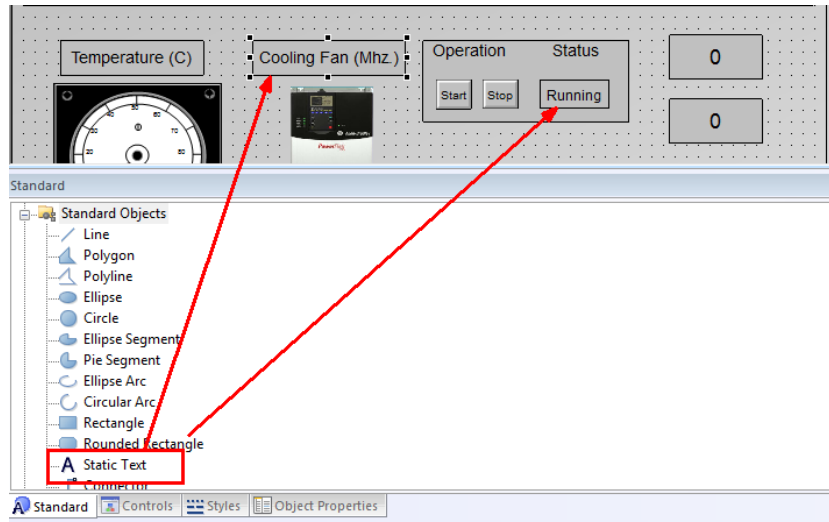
Temperature (C)

Cooling Fan (Mhz.)

Operation Status

Start Stop Running

0

0

Standard

Standard Objects
Line
Polygon
Polyline
Ellipse
Circle
Ellipse Segment
Pie Segment
Ellipse Arc
Circular Arc
Rectangle
Rounded Rectangle
Static Text
Connector

Standard Controls Styles Object Properties